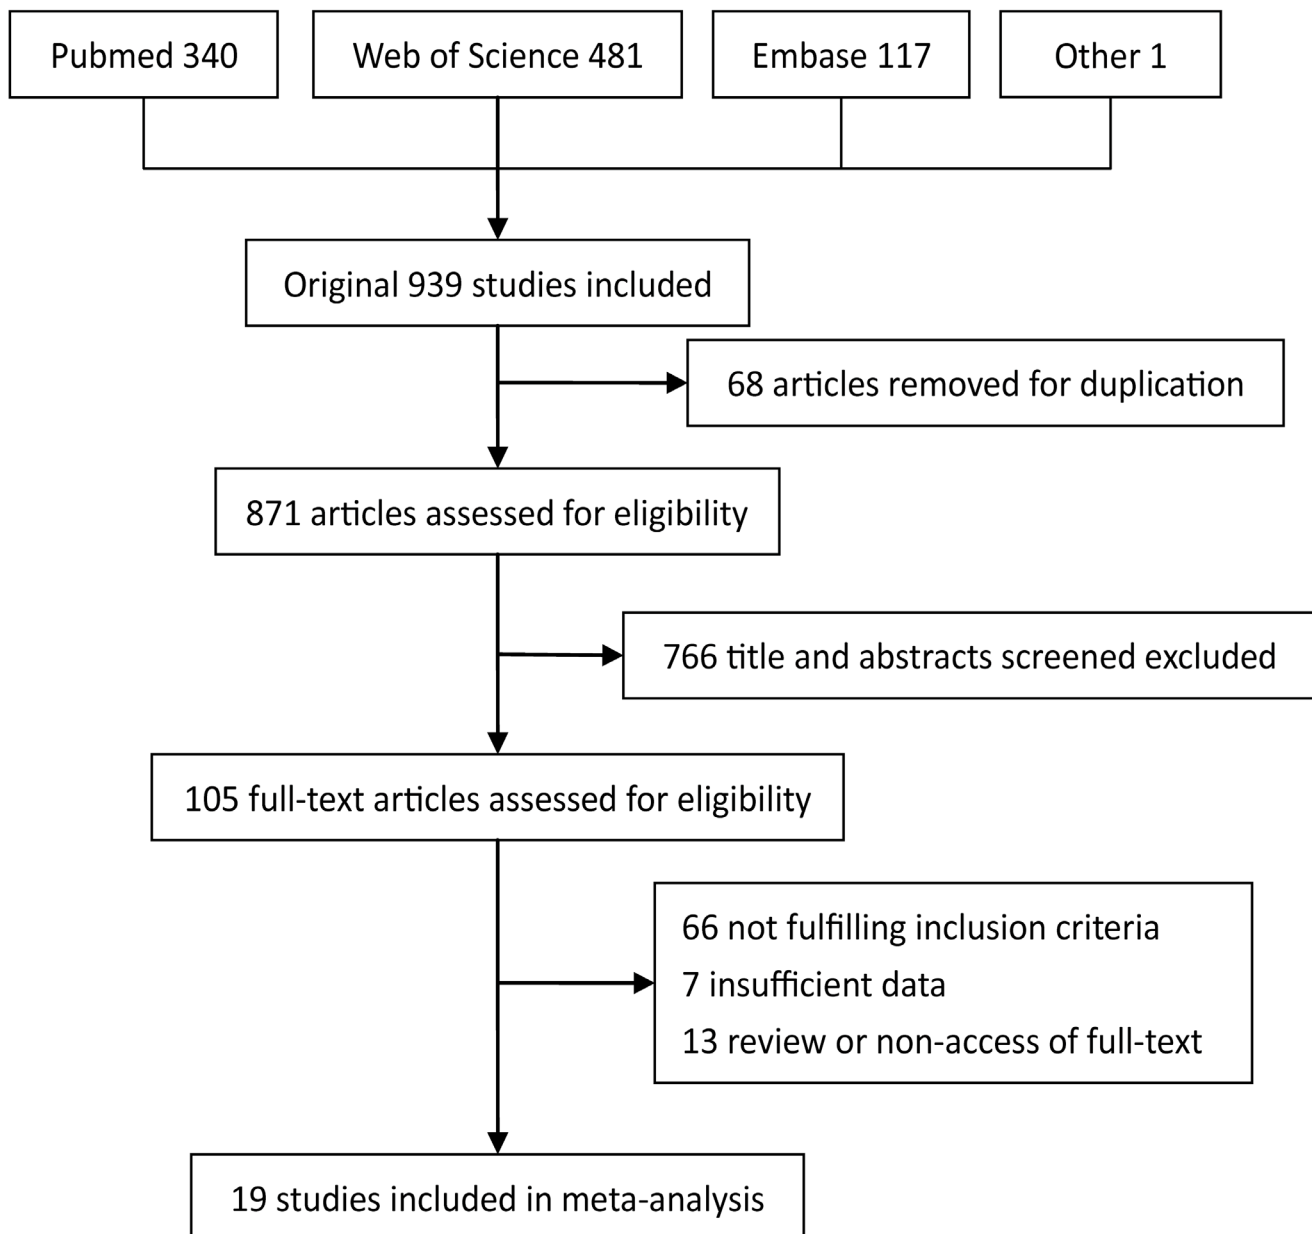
Pubmed 340

Web of Science 481

Embase 117

Other 1

Original 939 studies included

68 articles removed for duplication

871 articles assessed for eligibility

766 title and abstracts screened excluded

105 full-text articles assessed for eligibility

66 not fulfilling inclusion criteria
7 insufficient data
13 review or non-access of full-text

19 studies included in meta-analysis